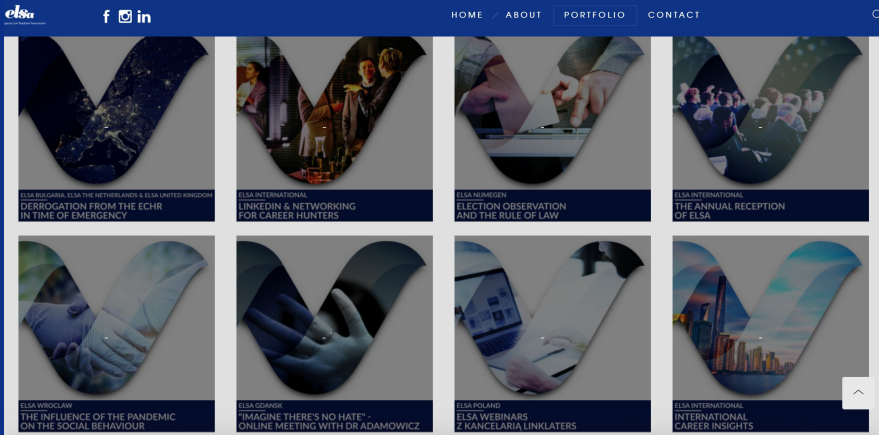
elsa

HOME ABOUT PORTFOLIO CONTACT

ELSA BULGARIA, ELSA THE NETHERLANDS & ELSA UNITED KINGDOM
DERROGATION FROM THE ECHR IN TIME OF EMERGENCY

ELSA INTERNATIONAL
LINKEDIN & NETWORKING FOR CAREER HUNTERS

ELSA NIJMEGEN
ELECTION OBSERVATION AND THE RULE OF LAW

ELSA INTERNATIONAL
THE ANNUAL RECEPTION OF ELSA

ELSA WROCLAW
THE INFLUENCE OF THE PANDEMIC ON THE SOCIAL BEHAVIOUR

ELSA GDANSK
"IMAGINE THERE'S NO HATE" - ONLINE MEETING WITH DR ADAMOWICZ

ELSA POLAND
ELSA WEBINARS Z KANCELARIĄ LINKLATERS

ELSA INTERNATIONAL
INTERNATIONAL CAREER INSIGHTS